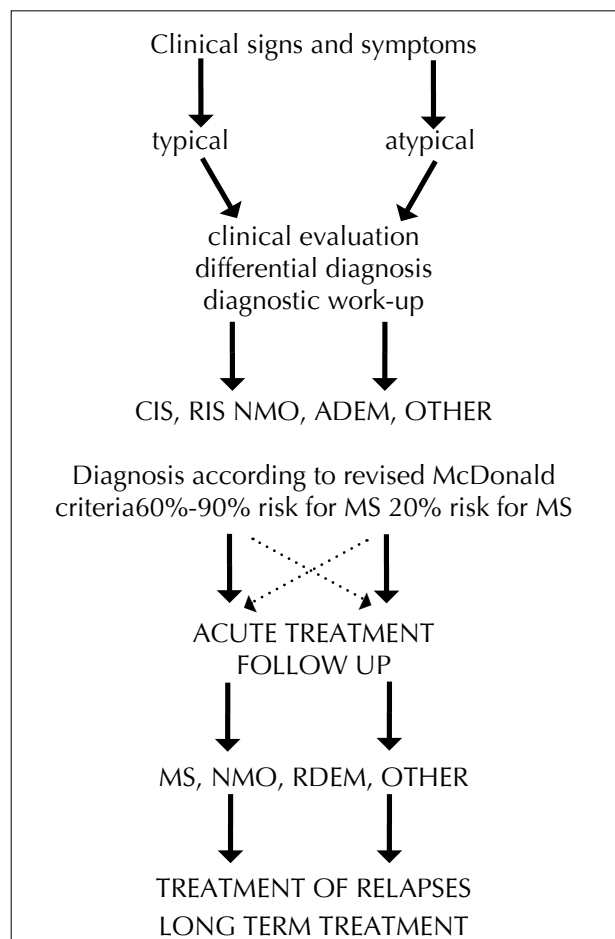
Clinical signs and symptoms

typical

atypical

clinical evaluation
differential diagnosis
diagnostic work-up

CIS, RIS NMO, ADEM, OTHER

Diagnosis according to revised McDonald criteria60%-90% risk for MS 20% risk for MS

ACUTE TREATMENT
FOLLOW UP

MS, NMO, RDEM, OTHER

TREATMENT OF RELAPSES
LONG TERM TREATMENT